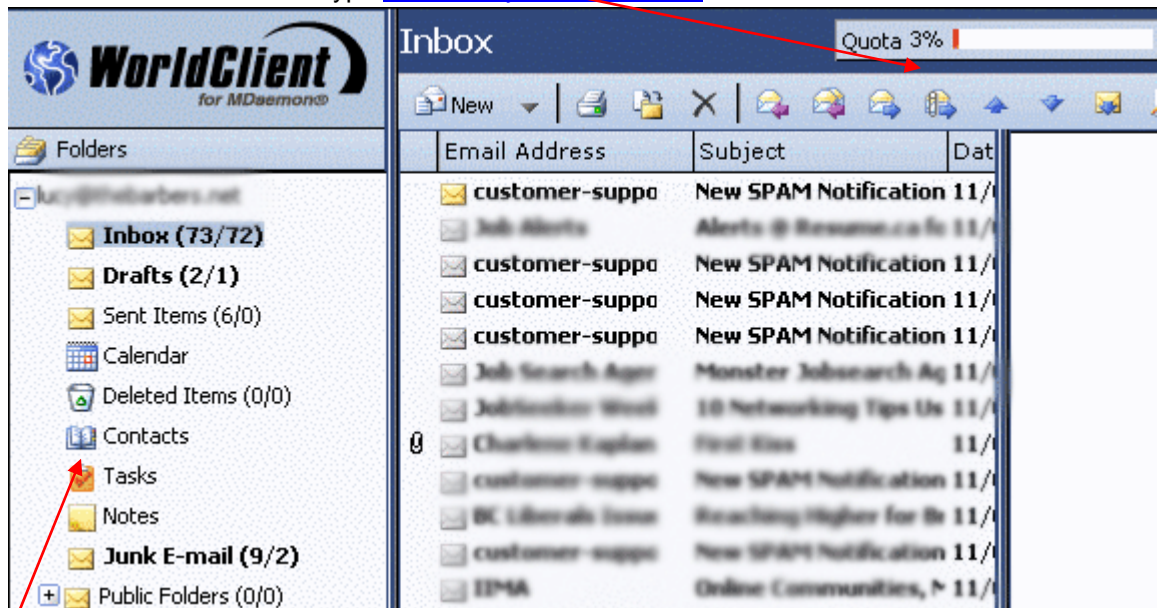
WorldClient for MDaemon

Inbox

Quota 3%

New

Folders

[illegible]

Inbox (73/72)

Drafts (2/1)

Sent Items (6/0)

Calendar

Deleted Items (0/0)

Contacts

Tasks

Notes

Junk E-mail (9/2)

Public Folders (0/0)

| Email Address | Subject | Dat |
|---|---|---|
| customer-suppo | New SPAM Notification | 11/ |
| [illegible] | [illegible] | 11/ |
| customer-suppo | New SPAM Notification | 11/ |
| customer-suppo | New SPAM Notification | 11/ |
| customer-suppo | New SPAM Notification | 11/ |
| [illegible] | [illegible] | 11/ |
| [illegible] | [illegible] | 11/ |
| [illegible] | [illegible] | 11/ |
| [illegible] | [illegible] | 11/ |
| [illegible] | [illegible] | 11/ |
| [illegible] | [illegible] | 11/ |
| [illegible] | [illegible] | 11/ |